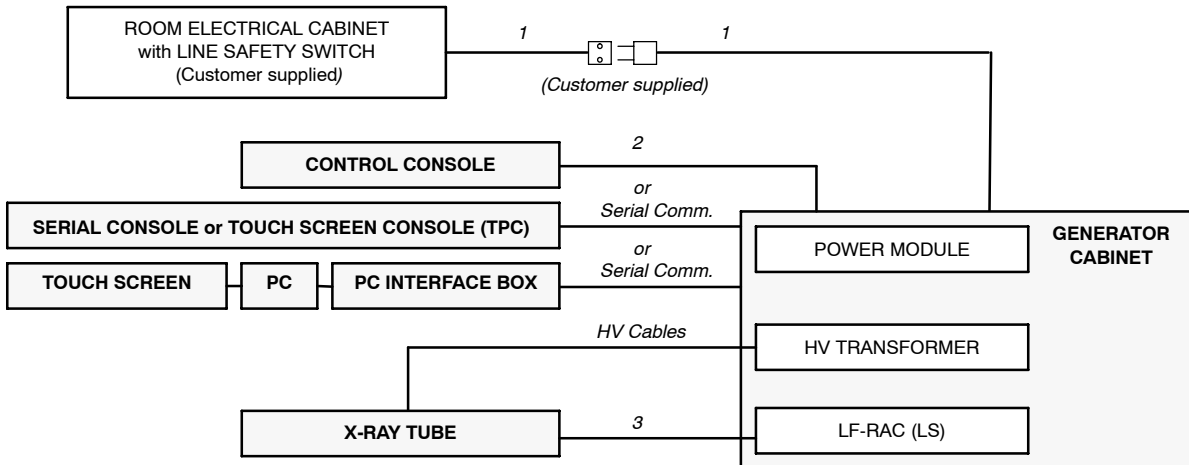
ROOM ELECTRICAL CABINET with LINE SAFETY SWITCH (Customer supplied)

1

1

(Customer supplied)

CONTROL CONSOLE

2

or Serial Comm.

SERIAL CONSOLE or TOUCH SCREEN CONSOLE (TPC)

or Serial Comm.

TOUCH SCREEN

PC

PC INTERFACE BOX

GENERATOR CABINET

POWER MODULE

HV Cables

HV TRANSFORMER

X-RAY TUBE

3

LF-RAC (LS)